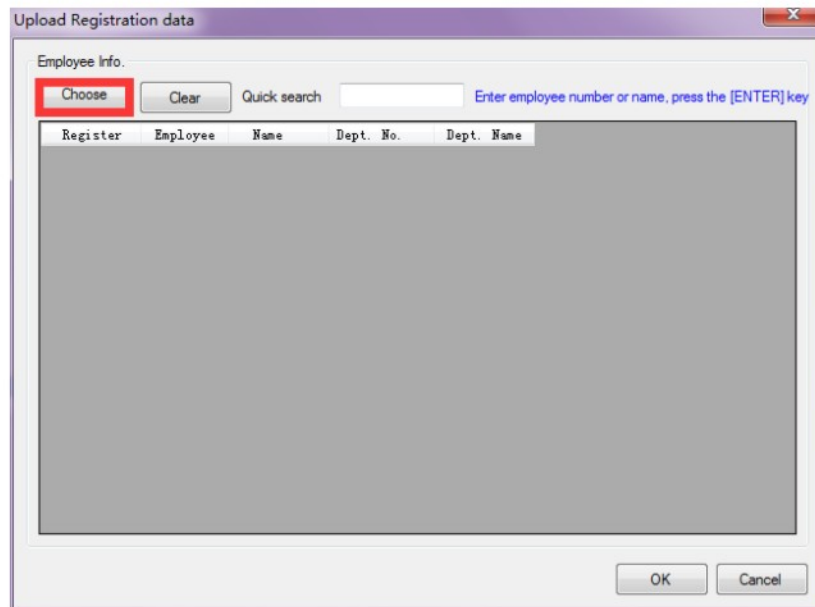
Upload Registration data

Employee Info.

Choose Clear Quick search Enter employee number or name, press the [ENTER] key

| Register | Employee | Name | Dept. No. | Dept. Name |
|---|---|---|---|---|

OK Cancel